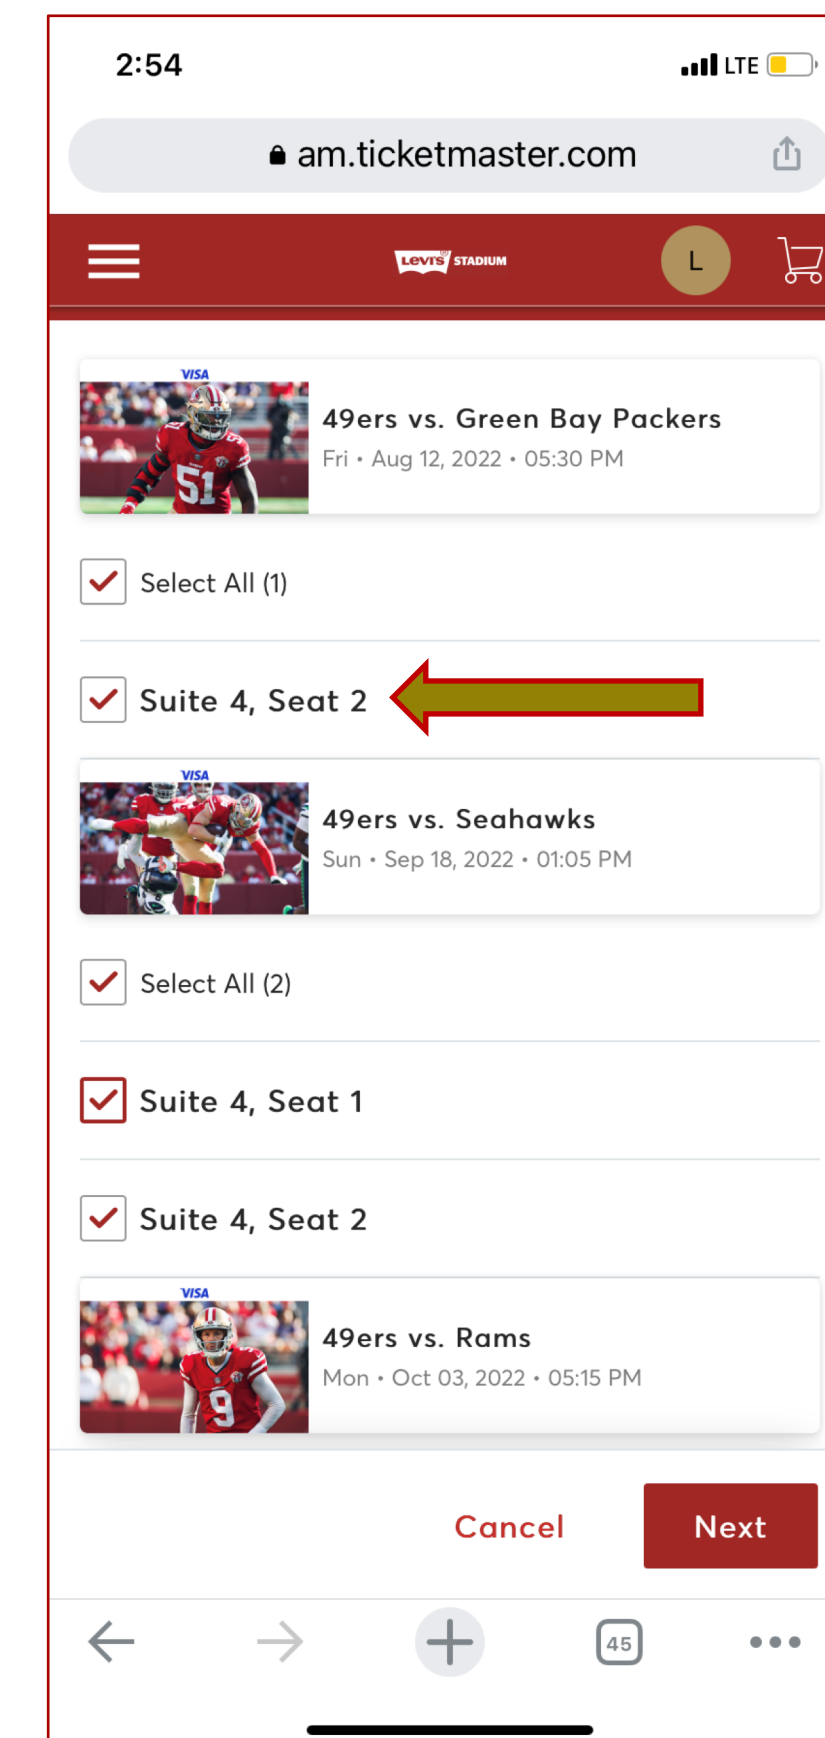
2:54

LTE

am.ticketmaster.com

Levi's STADIUM

L

VISA

49ers vs. Green Bay Packers

Fri • Aug 12, 2022 • 05:30 PM

Select All (1)

Suite 4, Seat 2

VISA

49ers vs. Seahawks

Sun • Sep 18, 2022 • 01:05 PM

Select All (2)

Suite 4, Seat 1

Suite 4, Seat 2

VISA

49ers vs. Rams

Mon • Oct 03, 2022 • 05:15 PM

Cancel

Next

45